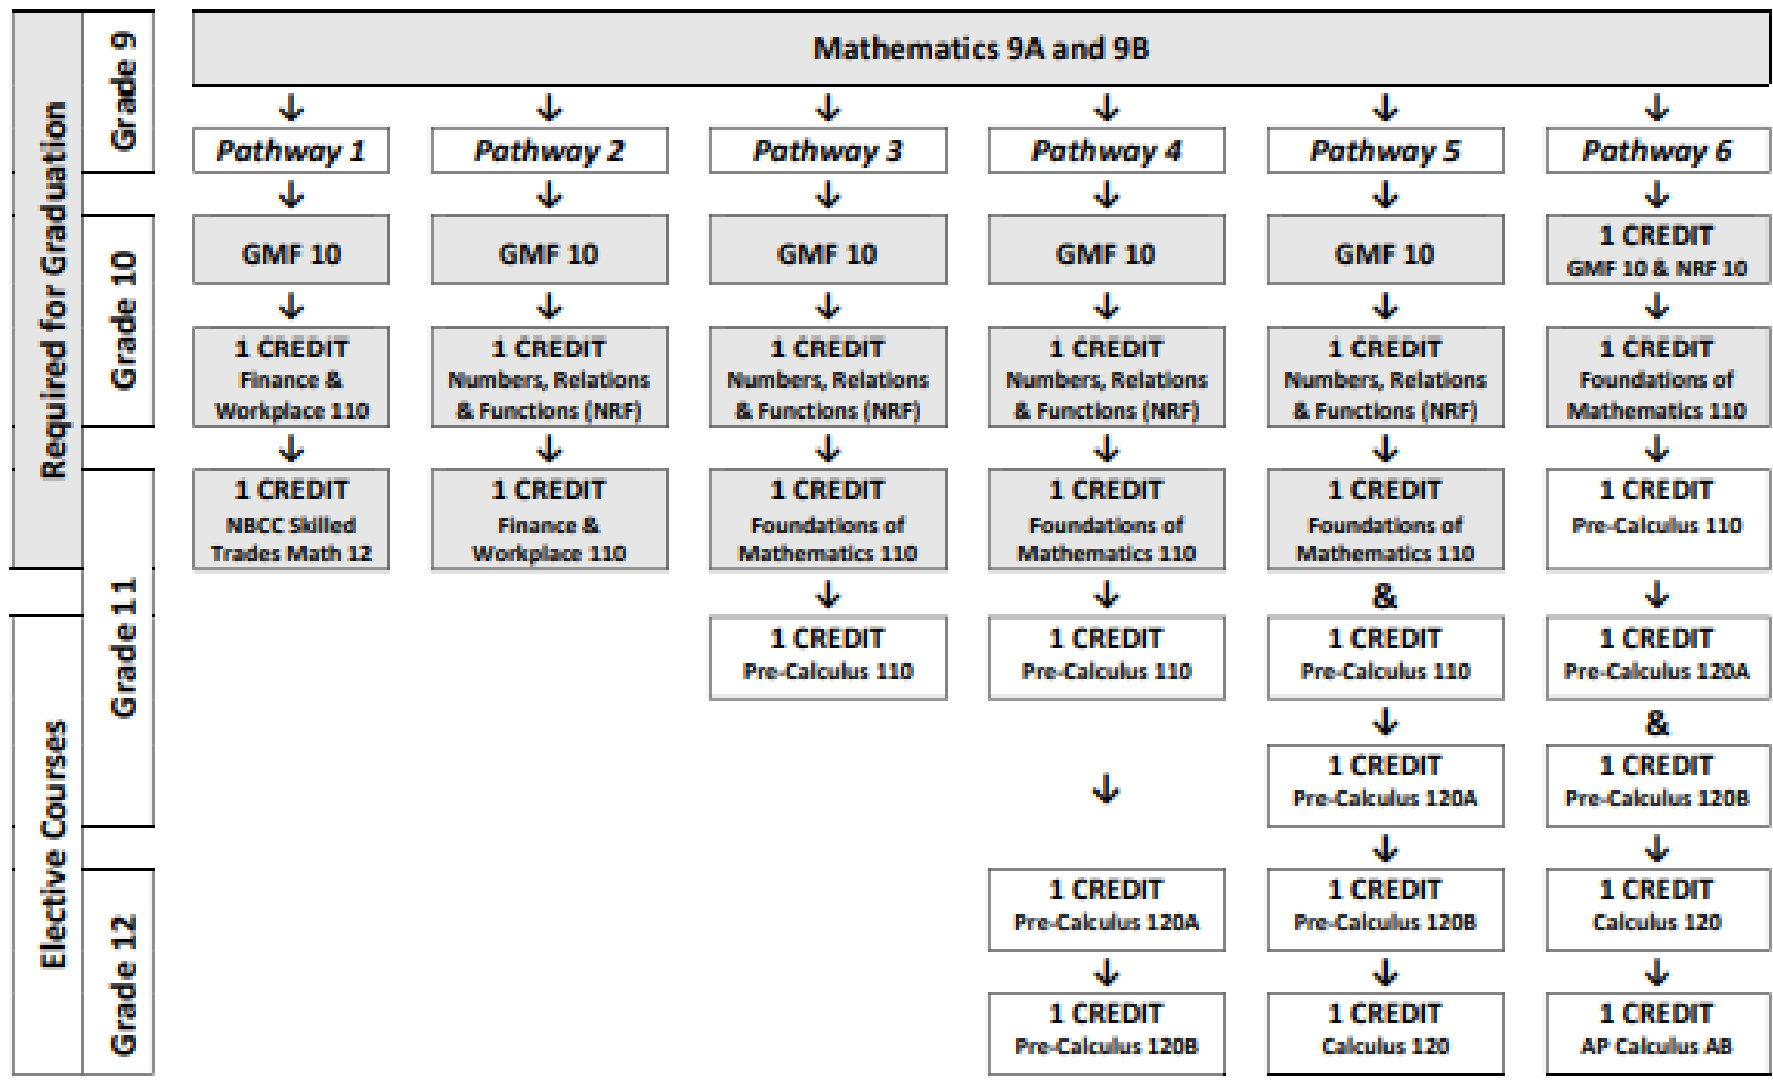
Required for Graduation

Elective Courses

Grade 9

Grade 10

Grade 11

Grade 12

Mathematics 9A and 9B

Pathway 1

GMF 10

1 CREDIT
Finance & Workplace 110

1 CREDIT
NBCC Skilled Trades Math 12

Pathway 2

GMF 10

1 CREDIT
Numbers, Relations & Functions (NRF)

1 CREDIT
Finance & Workplace 110

Pathway 3

GMF 10

1 CREDIT
Numbers, Relations & Functions (NRF)

1 CREDIT
Foundations of Mathematics 110

1 CREDIT
Pre-Calculus 110

Pathway 4

GMF 10

1 CREDIT
Numbers, Relations & Functions (NRF)

1 CREDIT
Foundations of Mathematics 110

1 CREDIT
Pre-Calculus 110

1 CREDIT
Pre-Calculus 120A

1 CREDIT
Pre-Calculus 120B

Pathway 5

GMF 10

1 CREDIT
Numbers, Relations & Functions (NRF)

1 CREDIT
Foundations of Mathematics 110

&

1 CREDIT
Pre-Calculus 110

1 CREDIT
Pre-Calculus 120A

1 CREDIT
Pre-Calculus 120B

1 CREDIT
Calculus 120

Pathway 6

1 CREDIT
GMF 10 & NRF 10

1 CREDIT
Foundations of Mathematics 110

1 CREDIT
Pre-Calculus 110

1 CREDIT
Pre-Calculus 120A

&

1 CREDIT
Pre-Calculus 120B

1 CREDIT
Calculus 120

1 CREDIT
AP Calculus AB